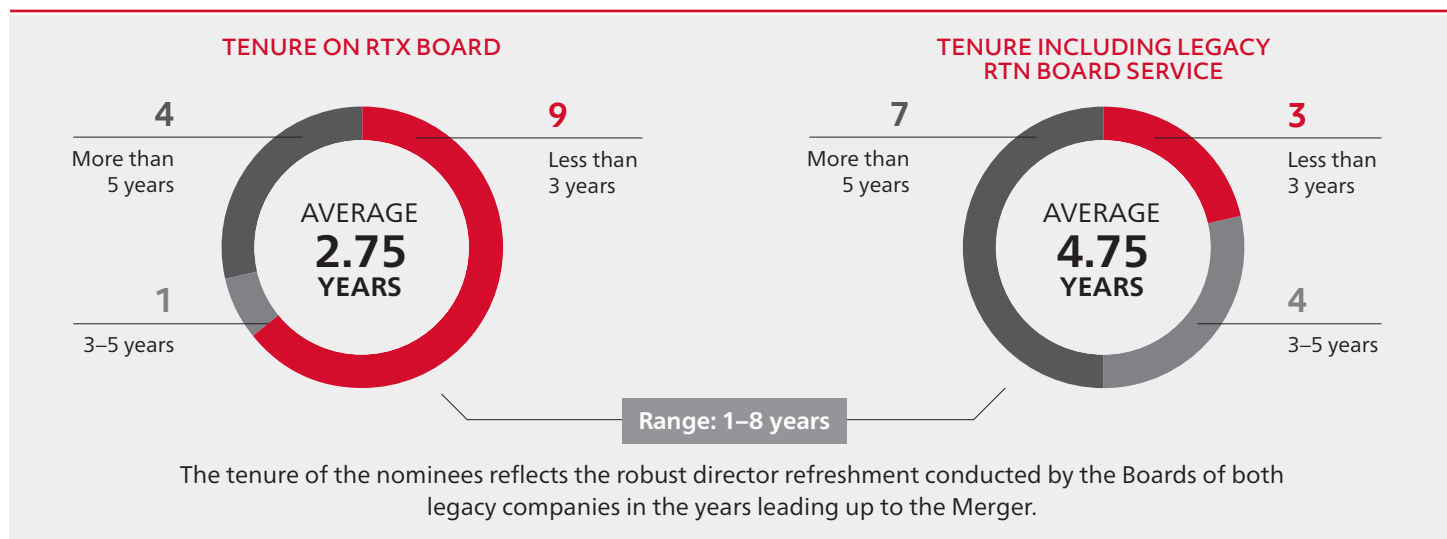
TENURE ON RTX BOARD

4
More than 5 years

9
Less than 3 years

AVERAGE
2.75
YEARS

1
3–5 years

TENURE INCLUDING LEGACY RTN BOARD SERVICE

7
More than 5 years

3
Less than 3 years

AVERAGE
4.75
YEARS

4
3–5 years

Range: 1–8 years

The tenure of the nominees reflects the robust director refreshment conducted by the Boards of both legacy companies in the years leading up to the Merger.